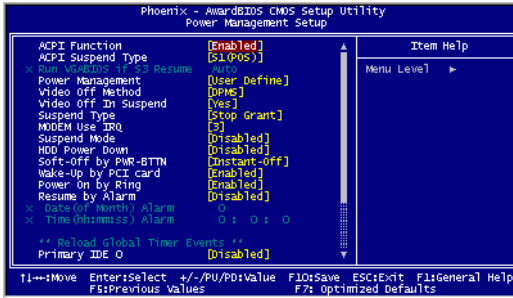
Phoenix - AwardBIOS CMOS Setup Utility
Power Management Setup

| | | Item Help |
|---|---|---|
| ACPI Function | [Enabled] | Menu Level ▶ |
| ACPI Suspend Type | [S1(POS)] | |
| x Run VGABIOS if S3 Resume | Auto | |
| Power Management | [User Define] | |
| Video Off Method | [DPMS] | |
| Video Off In Suspend | [Yes] | |
| Suspend Type | [Stop Grant] | |
| MODEM Use IRQ | [3] | |
| Suspend Mode | [Disabled] | |
| HDD Power Down | [Disabled] | |
| Soft-Off by PWR-BTTN | [Instant-Off] | |
| Wake-Up by PCI card | [Enabled] | |
| Power On by Ring | [Enabled] | |
| Resume by Alarm | [Disabled] | |
| x Date(of Month) Alarm | 0 | |
| x Time(hh:mm:ss) Alarm | 0 : 0 : 0 | |
| ** Reload Global Timer Events ** | | |
| Primary IDE 0 | [Disabled] | |

↑↓→←:Move Enter:Select +/-/PU/PD:Value F10:Save ESC:Exit F1:General Help
F5:Previous Values F7: Optimized Defaults